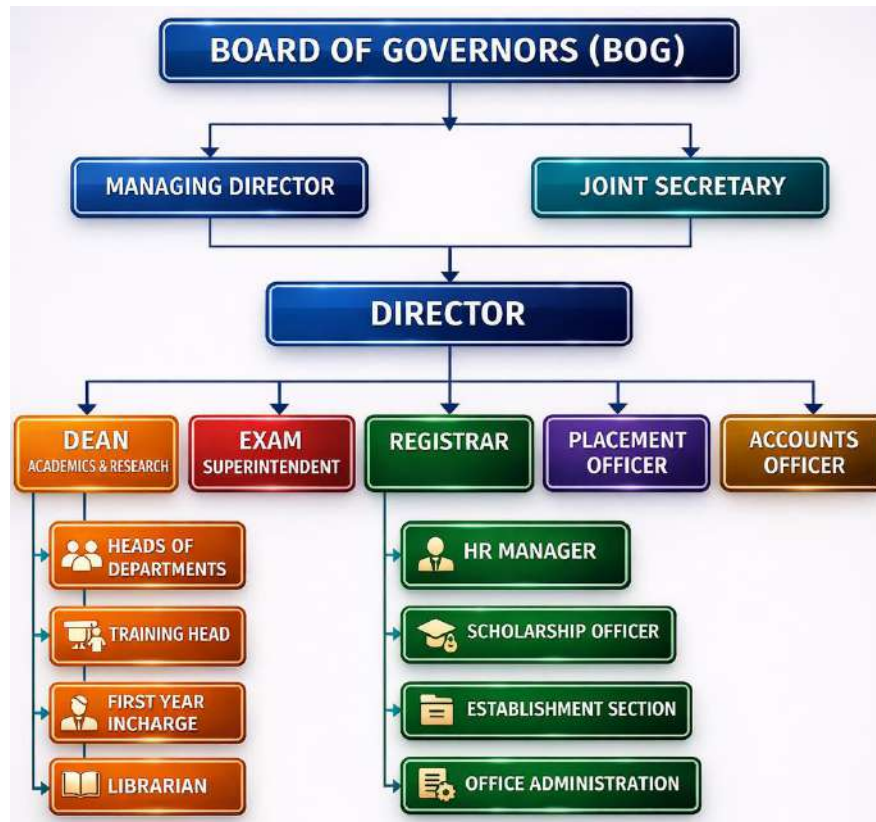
BOARD OF GOVERNORS (BOG)

MANAGING DIRECTOR

JOINT SECRETARY

DIRECTOR

DEAN
ACADEMICS & RESEARCH

EXAM SUPERINTENDENT

REGISTRAR

PLACEMENT OFFICER

ACCOUNTS OFFICER

HEADS OF DEPARTMENTS

TRAINING HEAD

FIRST YEAR INCHARGE

LIBRARIAN

HR MANAGER

SCHOLARSHIP OFFICER

ESTABLISHMENT SECTION

OFFICE ADMINISTRATION